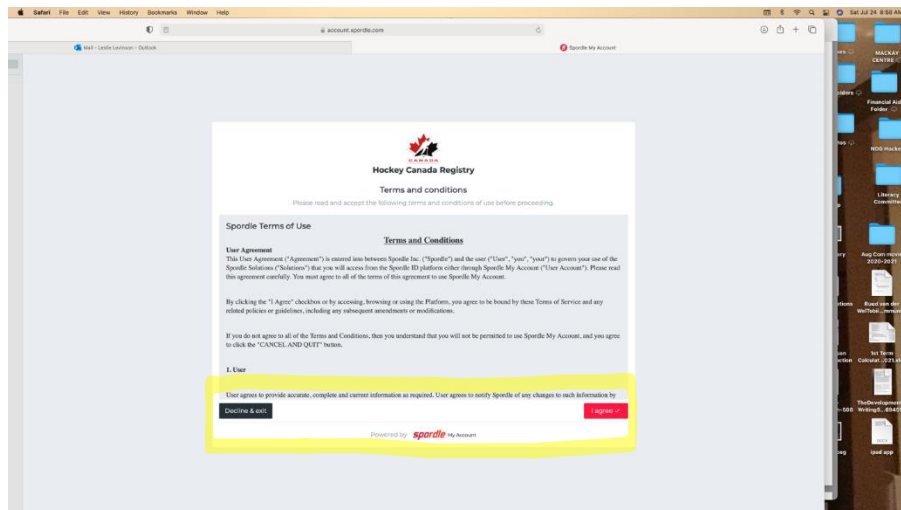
Safari File Edit View History Bookmarks Window Help

Sat Jul 24 8:58 AM

account.spordle.com

Mail - Leslie Levinson - Outlook

Spordle My Account

CANADA

Hockey Canada Registry

Terms and conditions

Please read and accept the following terms and conditions of use before proceeding

Spordle Terms of Use

Terms and Conditions

User Agreement

This User Agreement ("Agreement") is entered into between Spordle Inc. ("Spordle") and the user ("User", "you", "your") to govern your use of the Spordle Solutions ("Solutions") that you will access from the Spordle ID platform either through Spordle My Account ("User Account"). Please read this agreement carefully. You must agree to all of the terms of this agreement to use Spordle My Account.

By clicking the "I Agree" checkbox or by accessing, browsing or using the Platform, you agree to be bound by these Terms of Service and any related policies or guidelines, including any subsequent amendments or modifications.

If you do not agree to all of the Terms and Conditions, then you understand that you will not be permitted to use Spordle My Account, and you agree to click the "CANCEL AND QUIT" button.

1. User

User agrees to provide accurate, complete and current information as required. User agrees to notify Spordle of any changes to such information by

Decline & exit

I agree ✓

Powered by spordle My Account

MACKAY CENTRE

Financial Aid Folder

NDG Hockey

Literary Committee

Aug Cam movie 2020-2021

Ruud van der WelTobi...mmunity

1st Term Calculat...021.xls

TheDevelopment Writing S...8045

ipad app